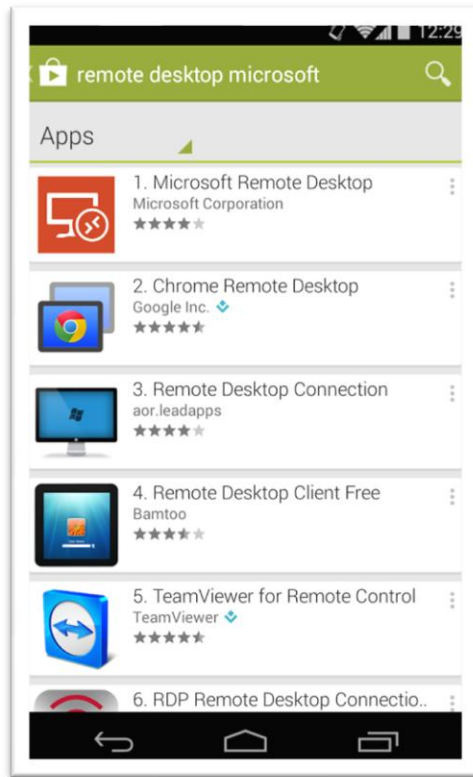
12:29

remote desktop microsoft

Apps

1. Microsoft Remote Desktop
Microsoft Corporation

2. Chrome Remote Desktop
Google Inc.

3. Remote Desktop Connection
aor.leadapps

4. Remote Desktop Client Free
Bamtoo

5. TeamViewer for Remote Control
TeamViewer

6. RDP Remote Desktop Connectio..